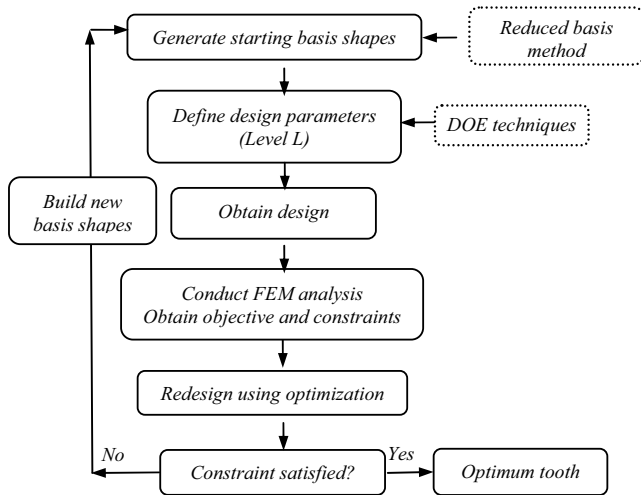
Generate starting basis shapes

Reduced basis method

Define design parameters (Level L)

DOE techniques

Build new basis shapes

Obtain design

Conduct FEM analysis
Obtain objective and constraints

Redesign using optimization

No

Constraint satisfied?

Yes

Optimum tooth